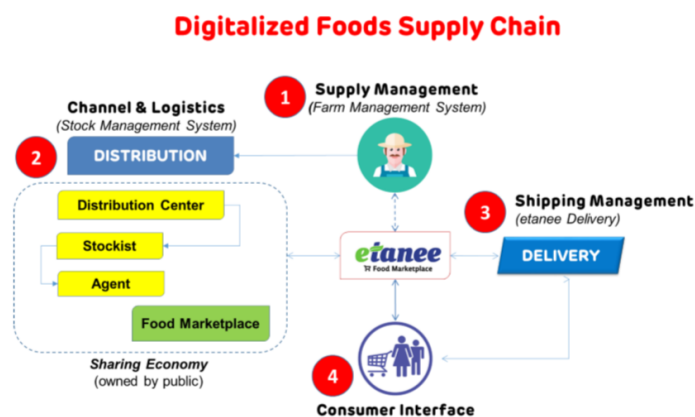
Digitalized Foods Supply Chain

1
Supply Management
(Farm Management System)

Channel & Logistics
(Stock Management System)

2
DISTRIBUTION

Distribution Center

Stockist

Agent

Food Marketplace

Sharing Economy
(owned by public)

etanee
Food Marketplace

3
Shipping Management
(etanee Delivery)

DELIVERY

4
Consumer Interface